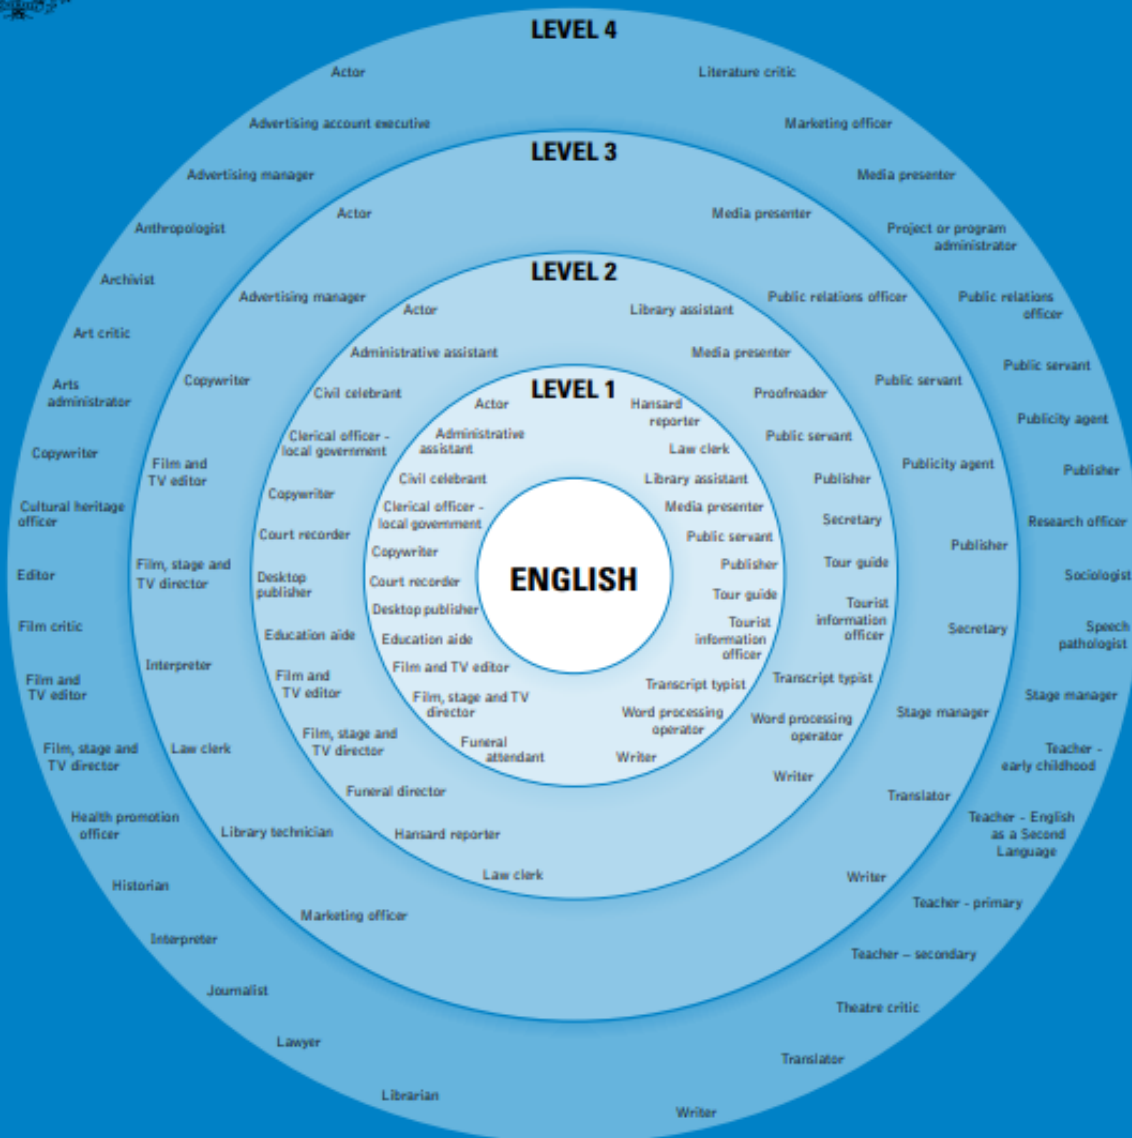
LEVEL 4

Actor
Advertising account executive
Advertising manager
Anthropologist
Archivist
Art critic
Arts administrator
Copywriter
Cultural heritage officer
Editor
Film critic
Film and TV editor
Film, stage and TV director
Health promotion officer
Historian
Interpreter
Journalist
Lawyer
Librarian
Writer
Translator
Theatre critic
Teacher – secondary
Teacher - primary
Teacher - English as a Second Language
Teacher - early childhood
Stage manager
Speech pathologist
Sociologist
Research officer
Publisher
Publicity agent
Public servant
Public relations officer
Project or program administrator
Media presenter
Marketing officer
Literature critic

LEVEL 3

Actor
Advertising manager
Copywriter
Film and TV editor
Film, stage and TV director
Interpreter
Law clerk
Library technician
Marketing officer
Writer
Translator
Stage manager
Secretary
Publisher
Publicity agent
Public servant
Public relations officer
Media presenter

LEVEL 2

Actor
Administrative assistant
Civil celebrant
Clerical officer - local government
Copywriter
Court recorder
Desktop publisher
Education aide
Film and TV editor
Film, stage and TV director
Funeral director
Hansard reporter
Law clerk
Writer
Word processing operator
Transcript typist
Tourist information officer
Tour guide
Secretary
Publisher
Public servant
Proofreader
Media presenter
Library assistant

LEVEL 1

Actor
Administrative assistant
Civil celebrant
Clerical officer - local government
Copywriter
Court recorder
Desktop publisher
Education aide
Film and TV editor
Film, stage and TV director
Funeral attendant
Writer
Word processing operator
Transcript typist
Tourist information officer
Tour guide
Publisher
Public servant
Media presenter
Library assistant
Law clerk
Hansard reporter

ENGLISH